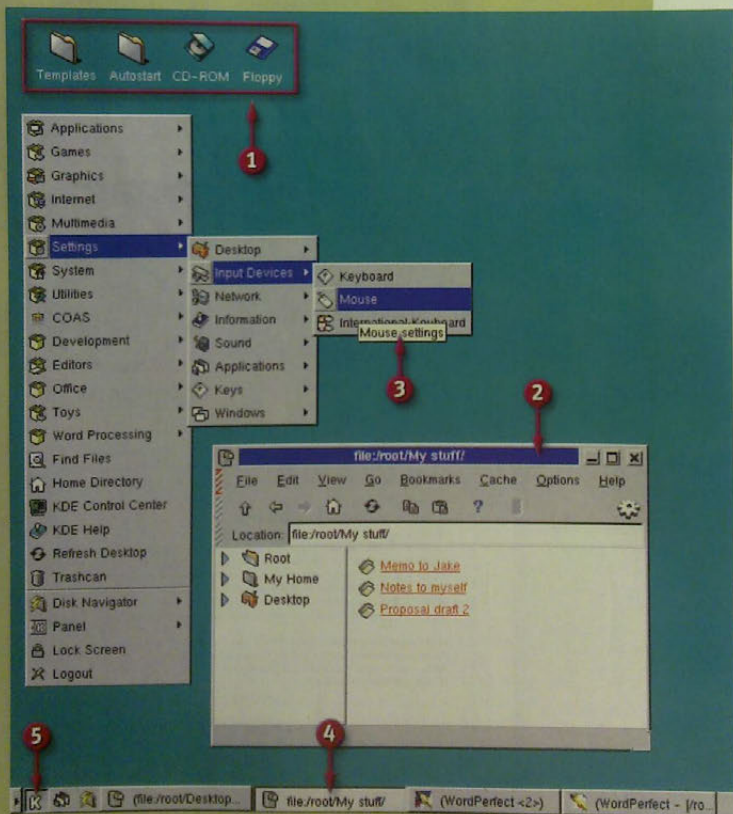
Templates Autostart CD-ROM Floppy

1

Applications
Games
Graphics
Internet
Multimedia
Settings
System
Utilities
COAS
Development
Editors
Office
Toys
Word Processing
Find Files
Home Directory
KDE Control Center
KDE Help
Refresh Desktop
Trashcan
Disk Navigator
Panel
Lock Screen
Logout

Desktop
Input Devices
Network
Information
Sound
Applications
Keys
Windows

Keyboard
Mouse
International Keyboard
Mouse settings

3

2

file:/root/My stuff/

File Edit View Go Bookmarks Cache Options Help

Location: file:/root/My stuff/

Root
My Home
Desktop

Memo to Jake
Notes to myself
Proposal draft 2

5

4

(file:/root/Desktop... file:/root/My stuff/ (WordPerfect <2>) (WordPerfect - [/ro...